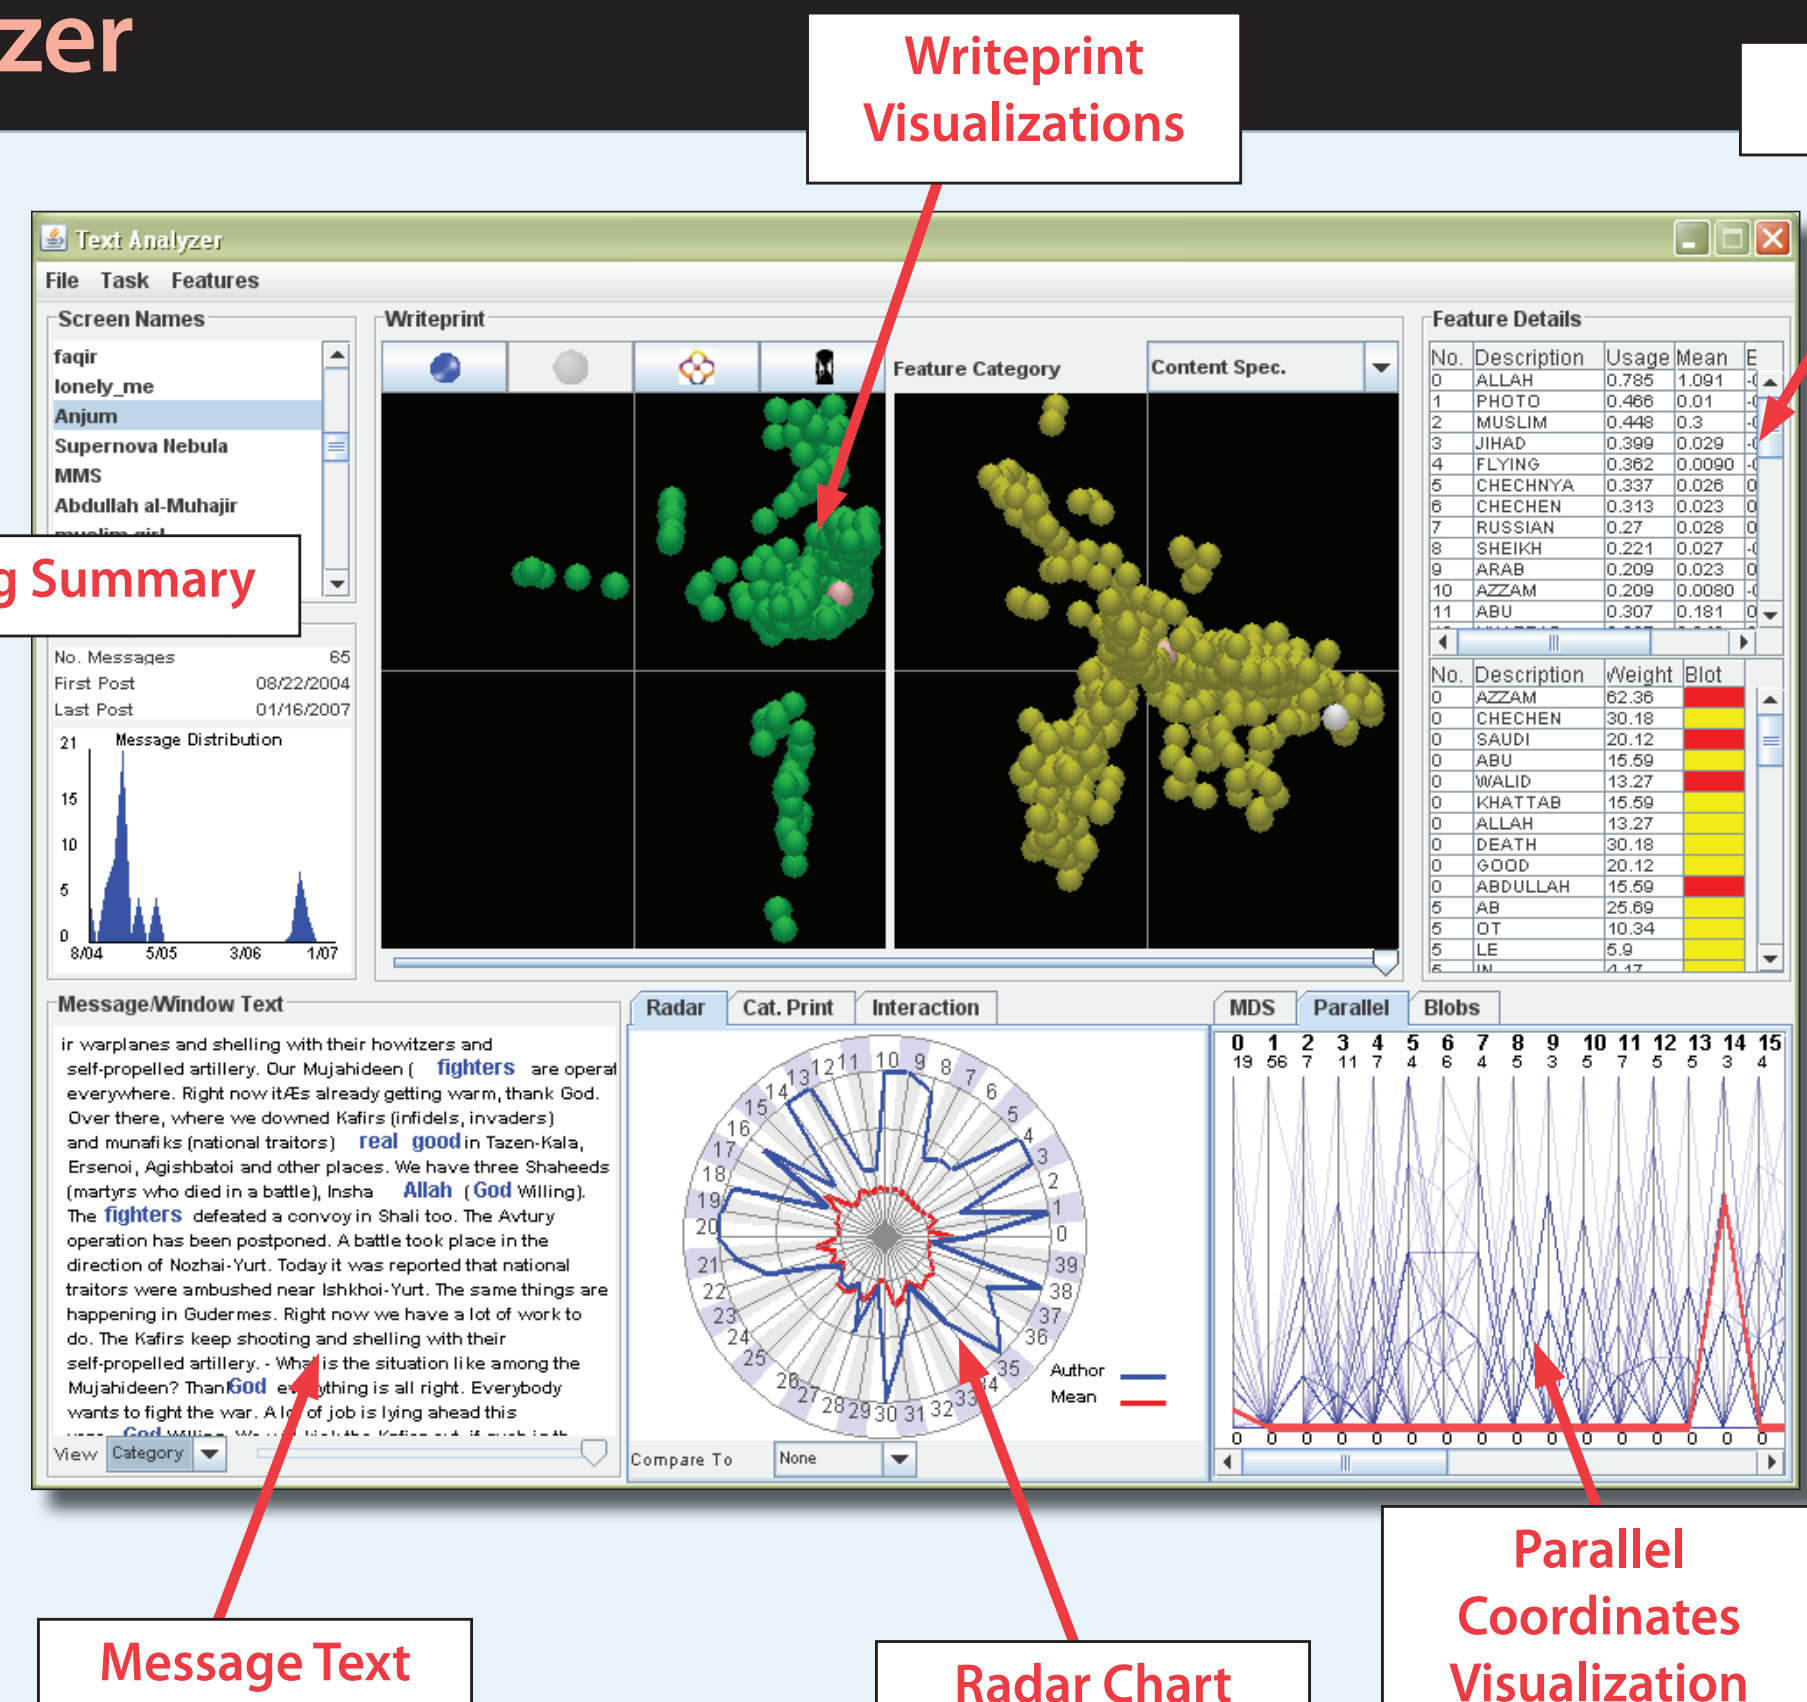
zer

Writeprint Visualizations

Text Analyzer

File Task Features

Screen Names

faqir
lonely_me
Anjum
Supernova Nebula
MMS
Abdullah al-Muhajir
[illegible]

g Summary

No. Messages 65
First Post 08/22/2004
Last Post 01/16/2007

Message Distribution

21
15
10
5
0
8/04 5/05 3/06 1/07

Writeprint

Feature Category

Content Spec.

Feature Details

| No. | Description | Usage | Mean | E |
|---|---|---|---|---|
| 0 | ALLAH | 0.785 | 1.091 | -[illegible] |
| 1 | PHOTO | 0.466 | 0.01 | -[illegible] |
| 2 | MUSLIM | 0.448 | 0.3 | -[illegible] |
| 3 | JIHAD | 0.399 | 0.029 | -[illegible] |
| 4 | FLYING | 0.362 | 0.0090 | -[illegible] |
| 5 | CHECHNYA | 0.337 | 0.026 | 0 |
| 6 | CHECHEN | 0.313 | 0.023 | 0 |
| 7 | RUSSIAN | 0.27 | 0.028 | 0 |
| 8 | SHEIKH | 0.221 | 0.027 | -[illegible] |
| 9 | ARAB | 0.209 | 0.023 | 0 |
| 10 | AZZAM | 0.209 | 0.0080 | -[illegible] |
| 11 | ABU | 0.307 | 0.181 | 0 |

| No. | Description | Weight | Blot |
|---|---|---|---|
| 0 | AZZAM | 62.36 | |
| 0 | CHECHEN | 30.18 | |
| 0 | SAUDI | 20.12 | |
| 0 | ABU | 15.59 | |
| 0 | WALID | 13.27 | |
| 0 | KHATTAB | 15.59 | |
| 0 | ALLAH | 13.27 | |
| 0 | DEATH | 30.18 | |
| 0 | GOOD | 20.12 | |
| 0 | ABDULLAH | 15.59 | |
| 5 | AB | 25.69 | |
| 5 | OT | 10.34 | |
| 5 | LE | 5.9 | |
| 5 | IN | 4.17 | |

Message/Window Text

ir warplanes and shelling with their howitzers and self-propelled artillery. Our Mujahideen ( fighters are operat everywhere. Right now itÆs already getting warm, thank God. Over there, where we downed Kafirs (infidels, invaders) and munafiks (national traitors) real good in Tazen-Kala, Ersenoi, Agishbatoi and other places. We have three Shaheeds (martyrs who died in a battle), Insha Allah (God Willing). The fighters defeated a convoy in Shali too. The Avtury operation has been postponed. A battle took place in the direction of Nozhai-Yurt. Today it was reported that national traitors were ambushed near Ishkhoi-Yurt. The same things are happening in Gudermes. Right now we have a lot of work to do. The Kafirs keep shooting and shelling with their self-propelled artillery. - What is the situation like among the Mujahideen? Thank God everything is all right. Everybody wants to fight the war. A lot of job is lying ahead this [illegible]

View Category

Radar Cat. Print Interaction

12 11 10 9 8 7 6 5 4 3 2 1 0 39 38 37 36 35 34 33 32 31 30 29 28 27 26 25 24 23 22 21 20 19 18 17 16 15 14 13

Author
Mean

Compare To None

MDS Parallel Blobs

0 1 2 3 4 5 6 7 8 9 10 11 12 13 14 15
19 56 7 11 7 4 6 4 5 3 5 7 5 5 3 4
0 0 0 0 0 0 0 0 0 0 0 0 0 0 0 0

Message Text

Radar Chart

Parallel Coordinates Visualization